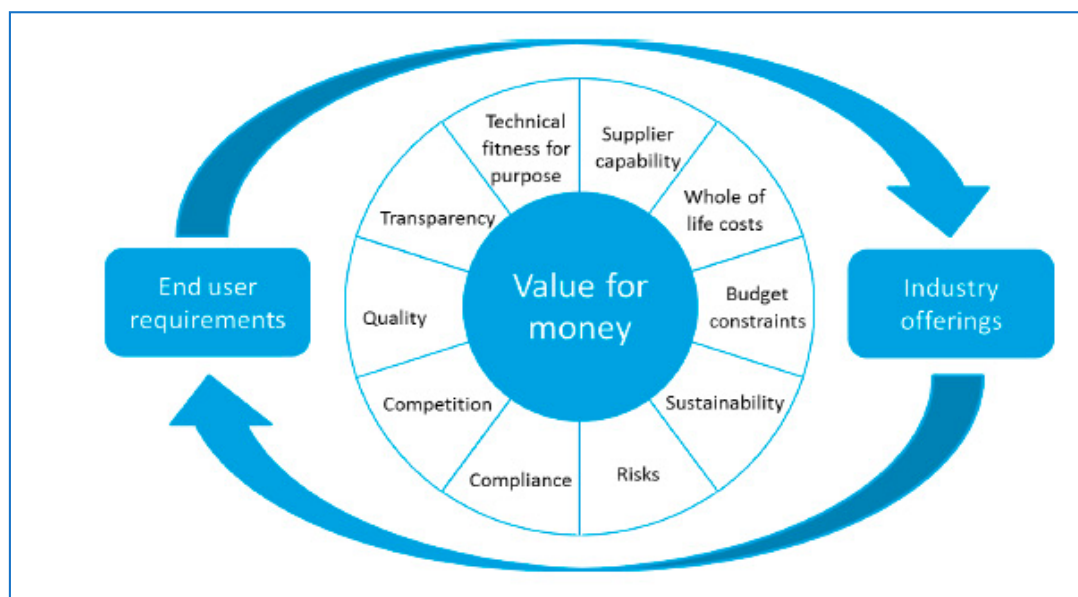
End user requirements

Value for money

Technical fitness for purpose

Supplier capability

Whole of life costs

Budget constraints

Sustainability

Risks

Compliance

Competition

Quality

Transparency

Industry offerings